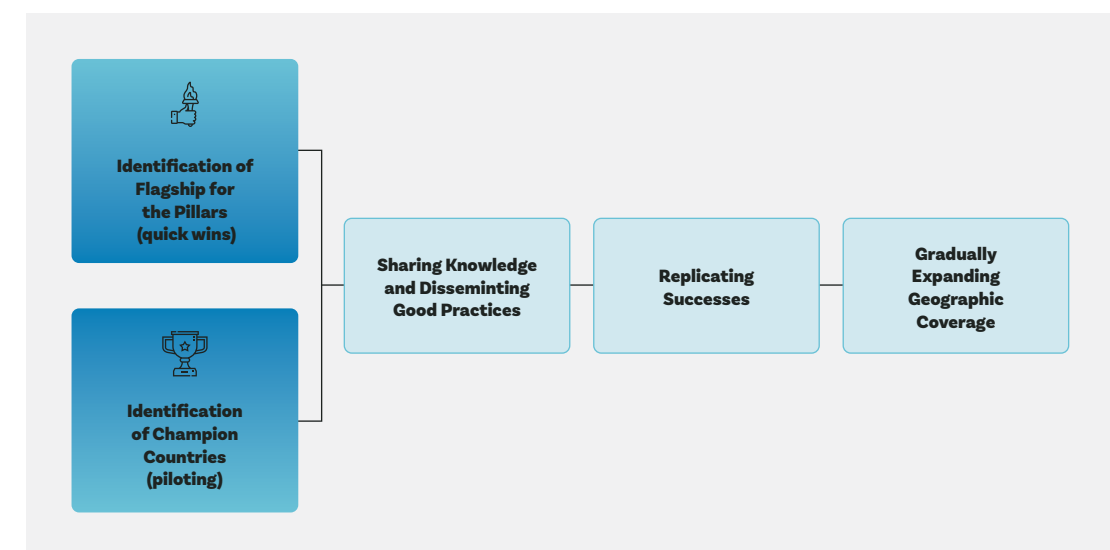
Identification of Flagship for the Pillars (quick wins)

Identification of Champion Countries (piloting)

Sharing Knowledge and Disseminting Good Practices

Replicating Successes

Gradually Expanding Geographic Coverage